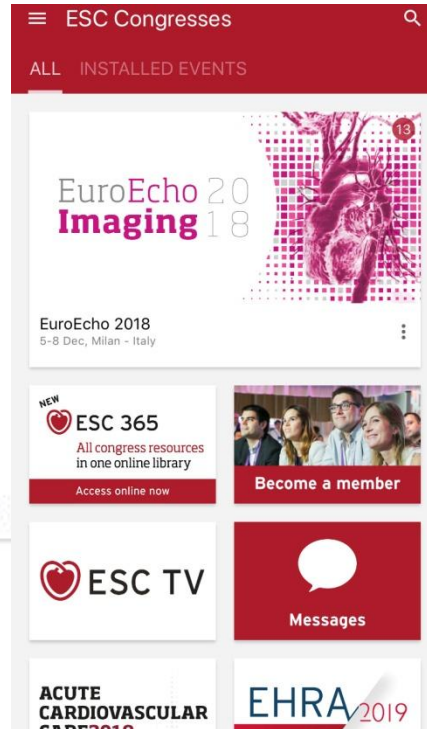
ESC Congresses

ALL INSTALLED EVENTS

EuroEcho 20
Imaging 18

13

EuroEcho 2018
5-8 Dec, Milan - Italy

NEW
ESC 365
All congress resources in one online library
Access online now

Become a member

ESC TV

Messages

ACUTE CARDIOVASCULAR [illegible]

EHRA 2019